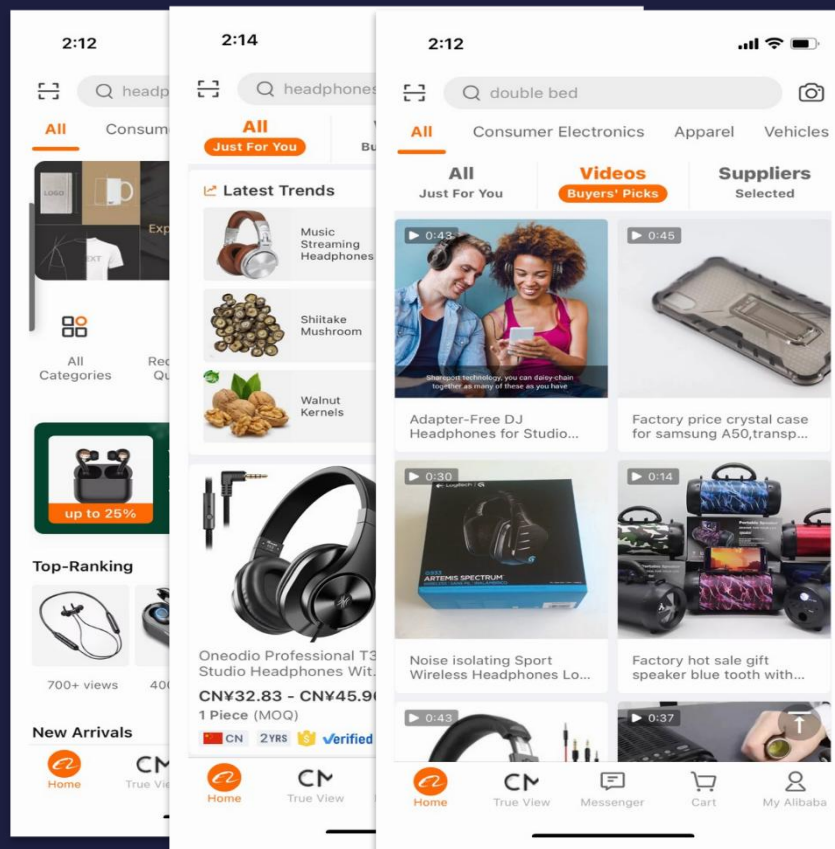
2:12

headp

All Consum

LOGO

TEXT

Exp

All Categories

Rec Qu

up to 25%

Top-Ranking

700+ views

40

New Arrivals

Home

True Vie

2:14

headphones

All
Just For You

Bu

Latest Trends

Music Streaming Headphones

Shiitake Mushroom

Walnut Kernels

Oneodio Professional T3 Studio Headphones Wit...

CN¥32.83 - CN¥45.90

1 Piece (MOQ)

CN 2YRS Verified

Home

True View

2:12

double bed

All Consumer Electronics Apparel Vehicles

All
Just For You

Videos
Buyers' Picks

Suppliers
Selected

0:43

Sharpport technology, you can daisy-chain together as many of these as you have

Adapter-Free DJ Headphones for Studio...

0:45

Factory price crystal case for samsung A50,transp...

0:30

ARTEMIS SPECTRUM

Noise isolating Sport Wireless Headphones Lo...

0:14

Factory hot sale gift speaker blue tooth with...

0:43

0:37

Home

True View

Messenger

Cart

My Alibaba